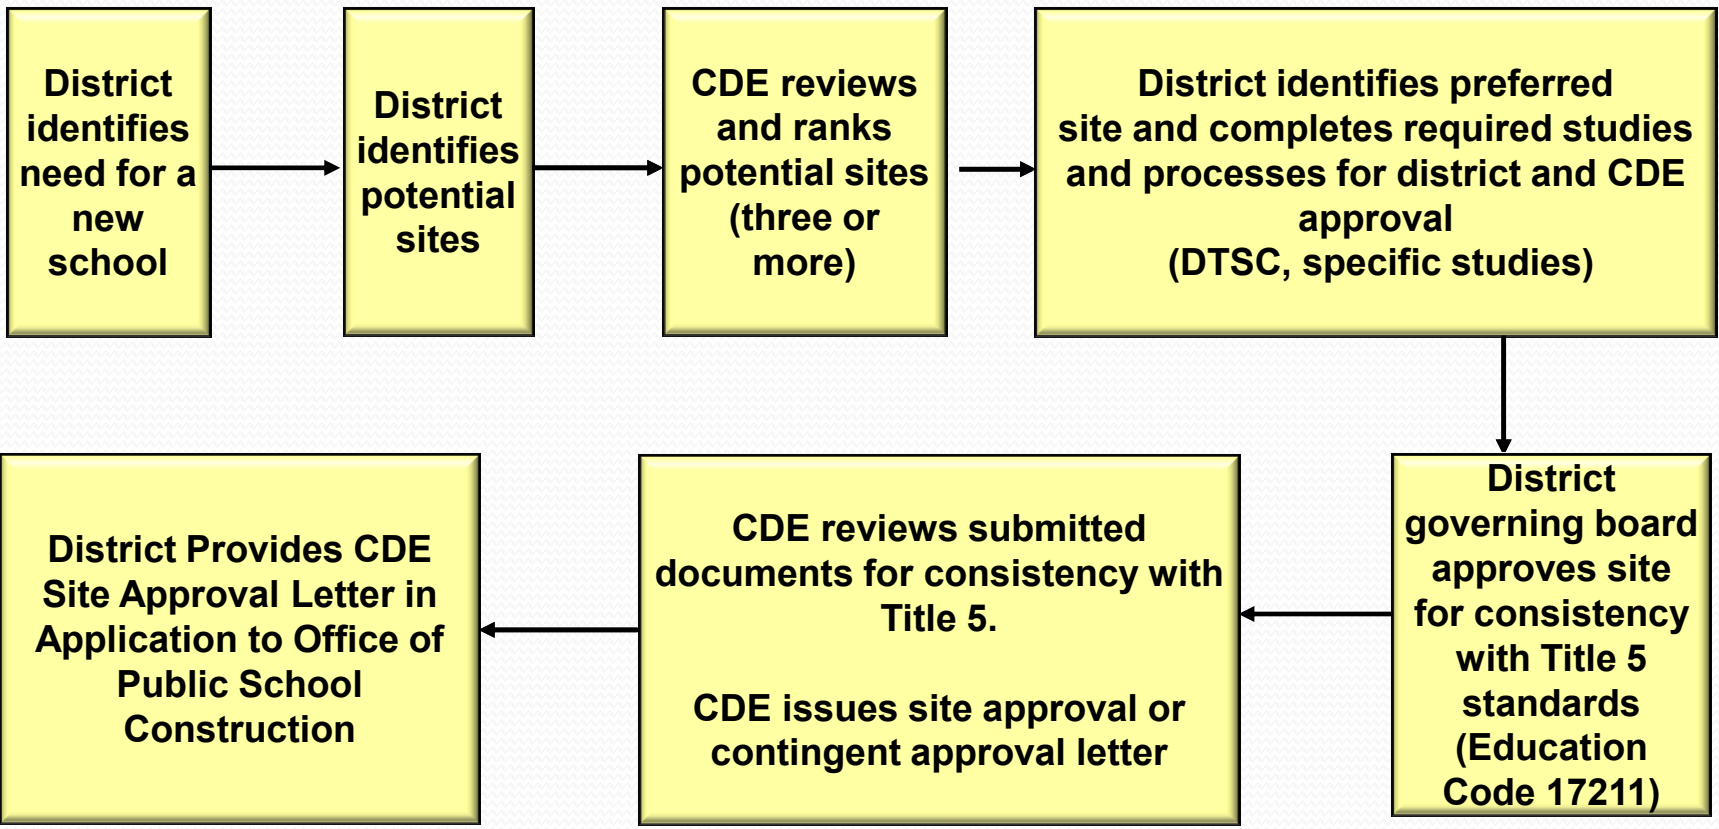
District identifies need for a new school

District identifies potential sites

CDE reviews and ranks potential sites (three or more)

District identifies preferred site and completes required studies and processes for district and CDE approval
(DTSC, specific studies)

District governing board approves site for consistency with Title 5 standards (Education Code 17211)

CDE reviews submitted documents for consistency with Title 5.

CDE issues site approval or contingent approval letter

District Provides CDE Site Approval Letter in Application to Office of Public School Construction